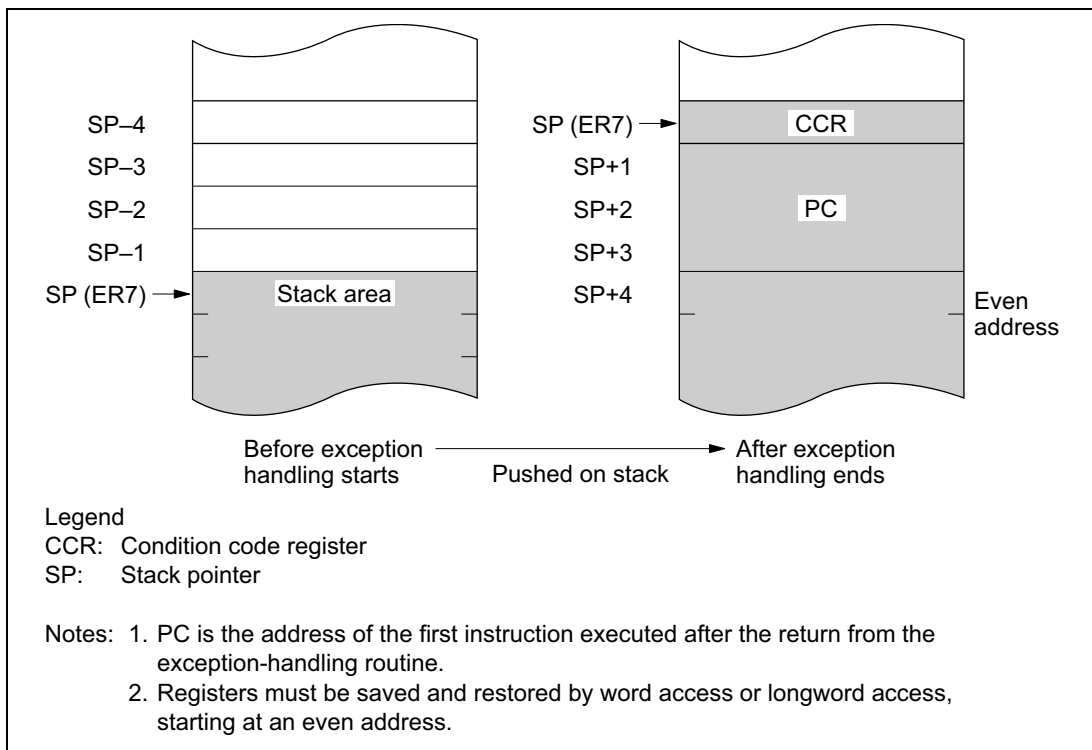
SP–4
SP–3
SP–2
SP–1
SP (ER7)
Stack area

SP (ER7)
CCR
SP+1
SP+2
PC
SP+3
SP+4
Even address

Before exception handling starts
Pushed on stack
After exception handling ends

Legend
CCR: Condition code register
SP: Stack pointer

Notes: 1. PC is the address of the first instruction executed after the return from the exception-handling routine.
2. Registers must be saved and restored by word access or longword access, starting at an even address.